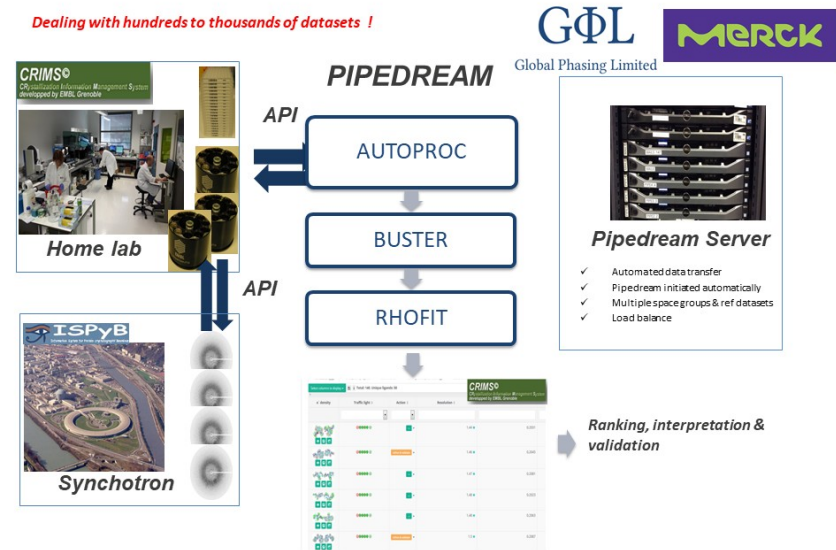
Dealing with hundreds to thousands of datasets !

GΦL
Global Phasing Limited

MERCK

CRIMS©
CRystallization Information Management System
developped by EMBL Grenoble

PIPEDREAM

API

AUTOPROC

BUSTER

RHOFIT

Home lab

API

ISPyB

Synchrotron

Pipedream Server

✓ Automated data transfer
✓ Pipedream initiated automatically
✓ Multiple space groups & ref datasets
✓ Load balance

CRIMS©
CRystallization Information Management System
developped by EMBL Grenoble

Ranking, interpretation & validation